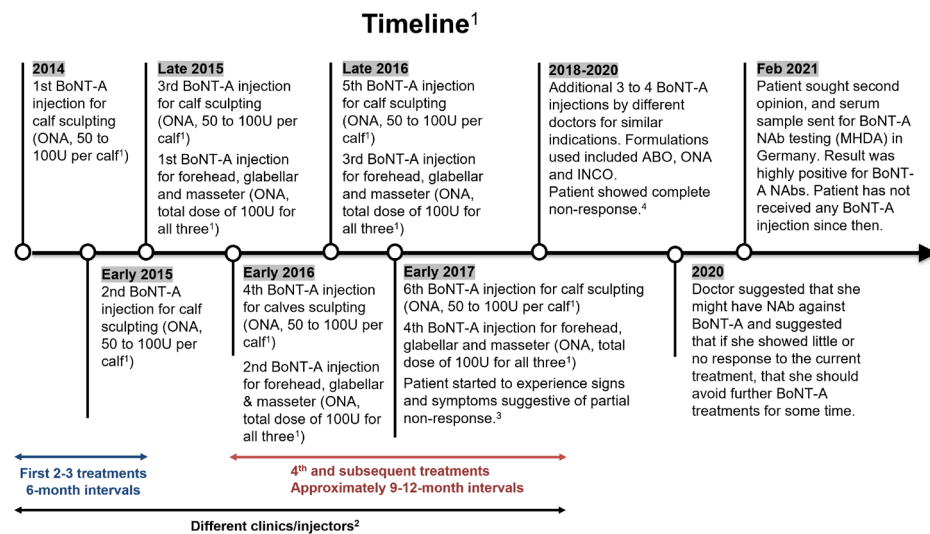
Timeline$^1$

2014
1st BoNT-A injection for calf sculpting (ONA, 50 to 100U per calf$^1$)

Late 2015
3rd BoNT-A injection for calf sculpting (ONA, 50 to 100U per calf$^1$)
1st BoNT-A injection for forehead, glabellar and masseter (ONA, total dose of 100U for all three$^1$)

Late 2016
5th BoNT-A injection for calf sculpting (ONA, 50 to 100U per calf$^1$)
3rd BoNT-A injection for forehead, glabellar and masseter (ONA, total dose of 100U for all three$^1$)

2018-2020
Additional 3 to 4 BoNT-A injections by different doctors for similar indications. Formulations used included ABO, ONA and INCO.
Patient showed complete non-response.$^4$

Feb 2021
Patient sought second opinion, and serum sample sent for BoNT-A NAb testing (MHDA) in Germany. Result was highly positive for BoNT-A NAbs. Patient has not received any BoNT-A injection since then.

Early 2015
2nd BoNT-A injection for calf sculpting (ONA, 50 to 100U per calf$^1$)

Early 2016
4th BoNT-A injection for calves sculpting (ONA, 50 to 100U per calf$^1$)
2nd BoNT-A injection for forehead, glabellar & masseter (ONA, total dose of 100U for all three$^1$)

Early 2017
6th BoNT-A injection for calf sculpting (ONA, 50 to 100U per calf$^1$)
4th BoNT-A injection for forehead, glabellar and masseter (ONA, total dose of 100U for all three$^1$)
Patient started to experience signs and symptoms suggestive of partial non-response.$^3$

2020
Doctor suggested that she might have NAb against BoNT-A and suggested that if she showed little or no response to the current treatment, that she should avoid further BoNT-A treatments for some time.

First 2-3 treatments
6-month intervals

4$^{th}$ and subsequent treatments
Approximately 9-12-month intervals

Different clinics/injectors$^2$